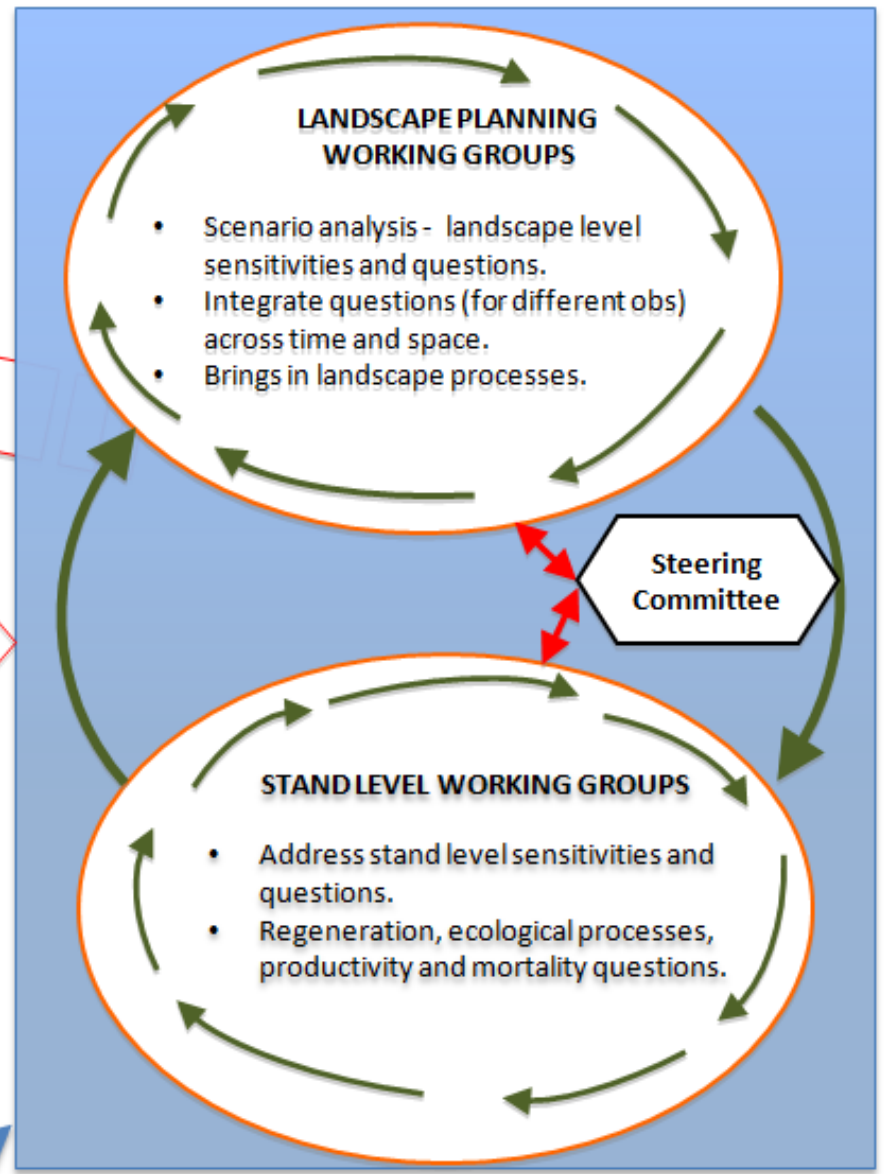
LANDSCAPE PLANNING WORKING GROUPS

• Scenario analysis - landscape level sensitivities and questions.
• Integrate questions (for different obs) across time and space.
• Brings in landscape processes.

Steering Committee

STAND LEVEL WORKING GROUPS

• Address stand level sensitivities and questions.
• Regeneration, ecological processes, productivity and mortality questions.